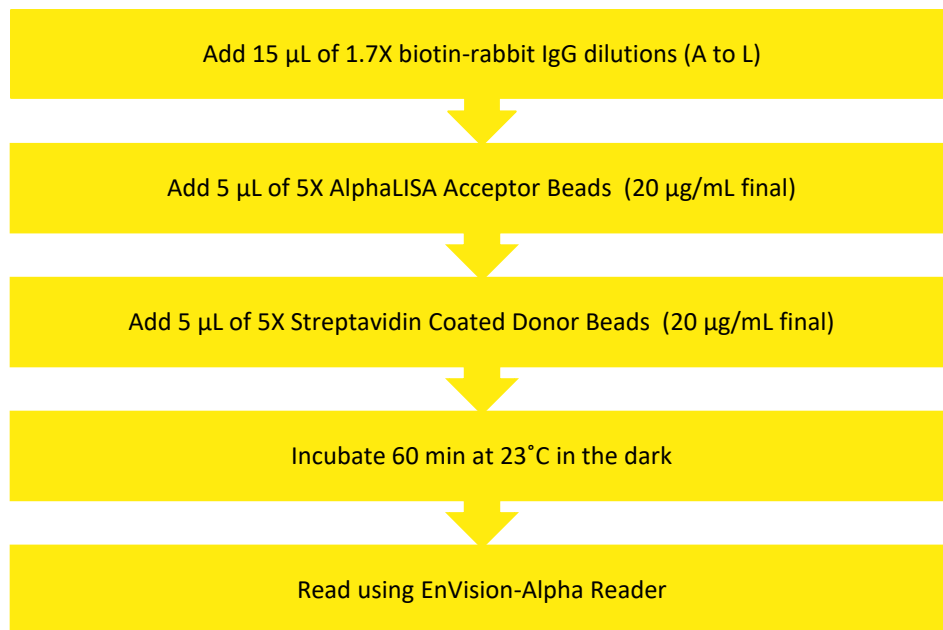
Add 15 µL of 1.7X biotin-rabbit IgG dilutions (A to L)

Add 5 µL of 5X AlphaLISA Acceptor Beads (20 µg/mL final)

Add 5 µL of 5X Streptavidin Coated Donor Beads (20 µg/mL final)

Incubate 60 min at 23˚C in the dark

Read using EnVision-Alpha Reader